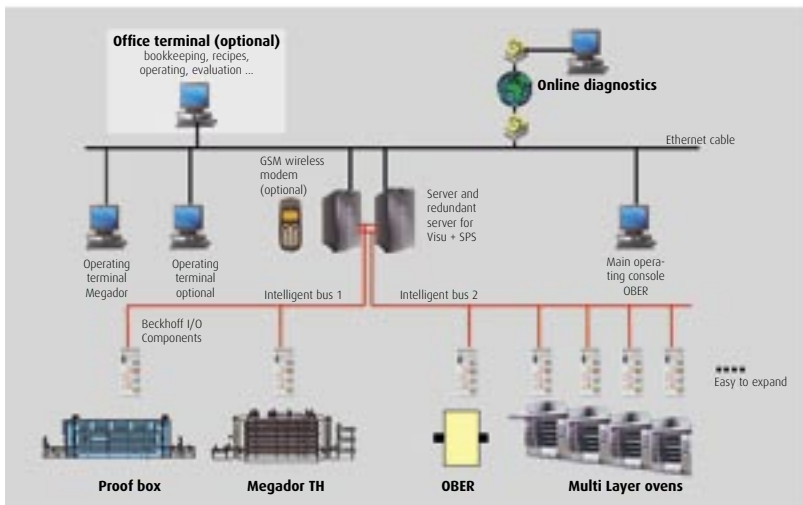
Office terminal (optional)
bookkeeping, recipes, operating, evaluation ...

Online diagnostics

Ethernet cable

GSM wireless modem (optional)

Server and redundant server for Visu + SPS

Operating terminal Megador

Operating terminal optional

Main operating console OBER

Intelligent bus 1

Intelligent bus 2

Beckhoff I/O Components

Easy to expand

Proof box

Megador TH

OBER

Multi Layer ovens